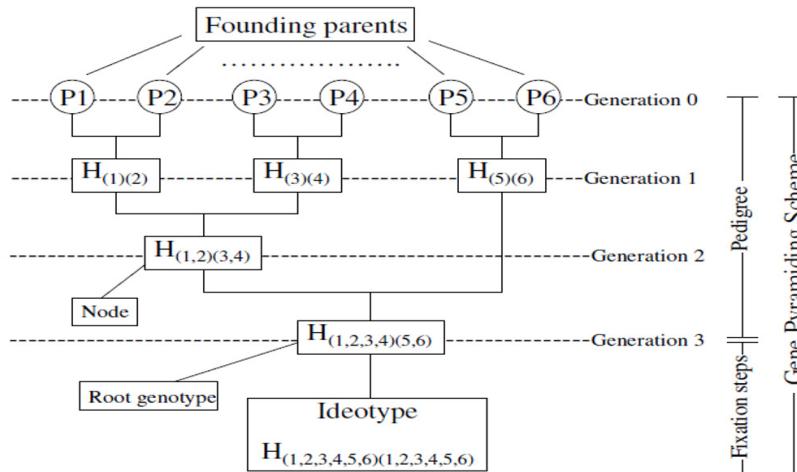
Founding parents

P1 P2 P3 P4 P5 P6 Generation 0

$H_{(1)(2)}$ $H_{(3)(4)}$ $H_{(5)(6)}$ Generation 1

$H_{(1,2)(3,4)}$ Generation 2

Node

$H_{(1,2,3,4)(5,6)}$ Generation 3

Root genotype

Ideotype

$H_{(1,2,3,4,5,6)(1,2,3,4,5,6)}$

Pedigree

Fixation steps

Gene Pyramiding Scheme